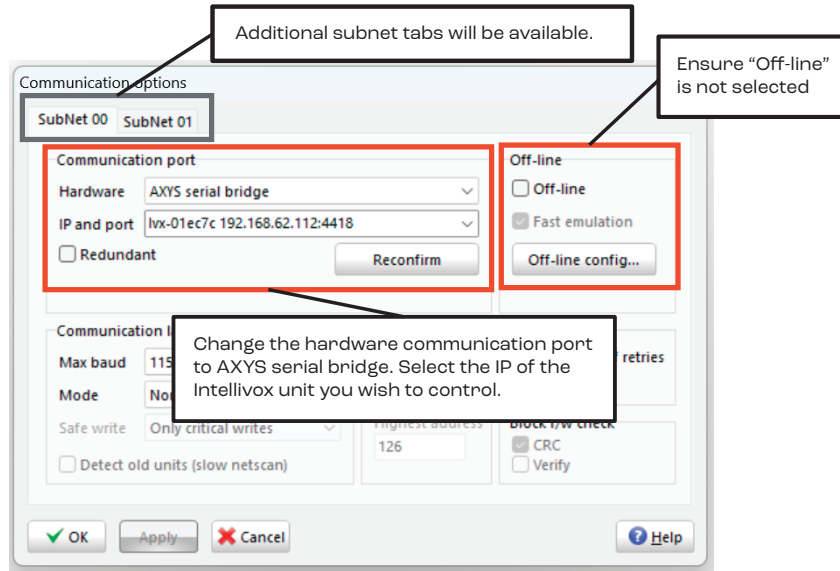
Additional subnet tabs will be available.

Ensure "Off-line" is not selected

Communication options

SubNet 00 SubNet 01

Communication port

Hardware AXYS serial bridge

IP and port lvx-01ec7c 192.168.62.112:4418

Redundant

Reconfirm

Off-line

Off-line

Fast emulation

Off-line config...

Communication l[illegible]

Max baud 115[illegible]

Mode No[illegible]

Safe write Only critical writes

Detect old units (slow netscan)

Change the hardware communication port to AXYS serial bridge. Select the IP of the Intellivox unit you wish to control.

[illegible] retries

Highest address

126

Block r/w check

CRC

Verify

OK Apply Cancel

Help